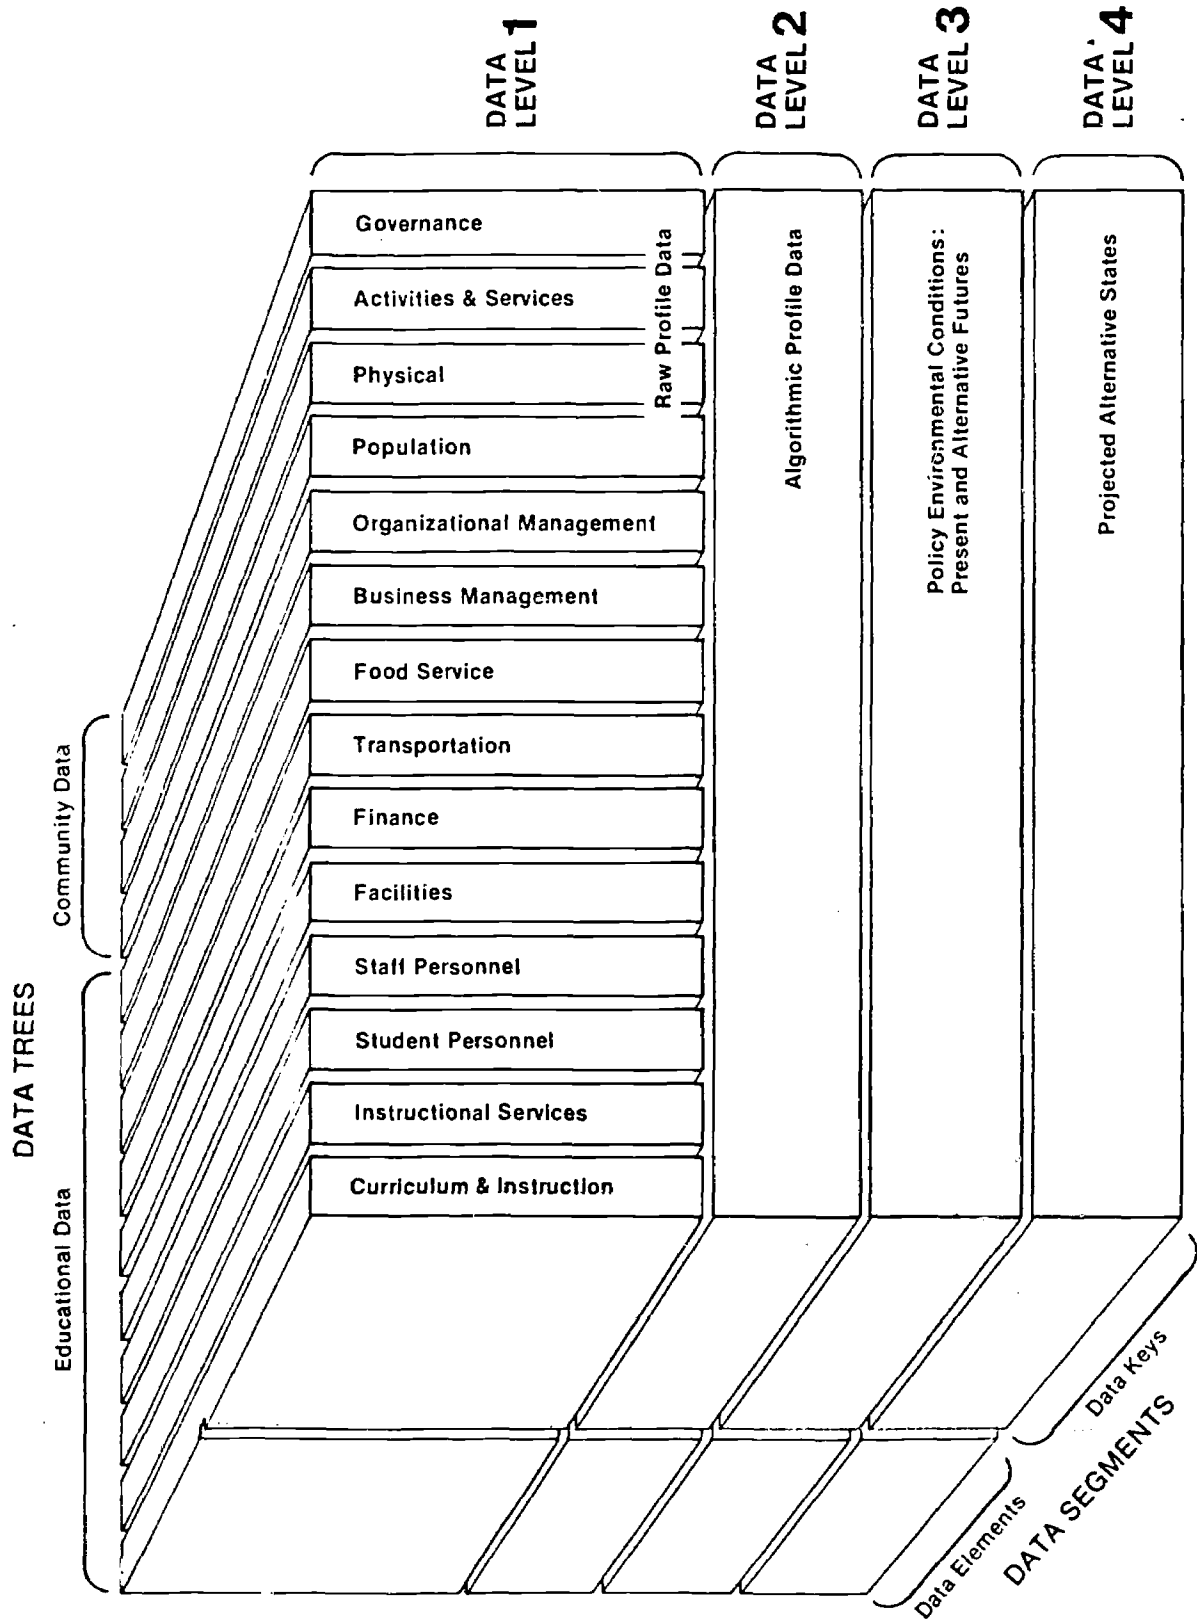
DATA LEVEL 1

DATA LEVEL 2

DATA LEVEL 3

DATA LEVEL 4

Governance

Activities & Services

Physical

Population

Organizational Management

Business Management

Food Service

Transportation

Finance

Facilities

Staff Personnel

Student Personnel

Instructional Services

Curriculum & Instruction

Raw Profile Data

Algorithmic Profile Data

Policy Environmental Conditions: Present and Alternative Futures

Projected Alternative States

DATA TREES

Community Data

Educational Data

Data Elements

Data Keys

DATA SEGMENTS